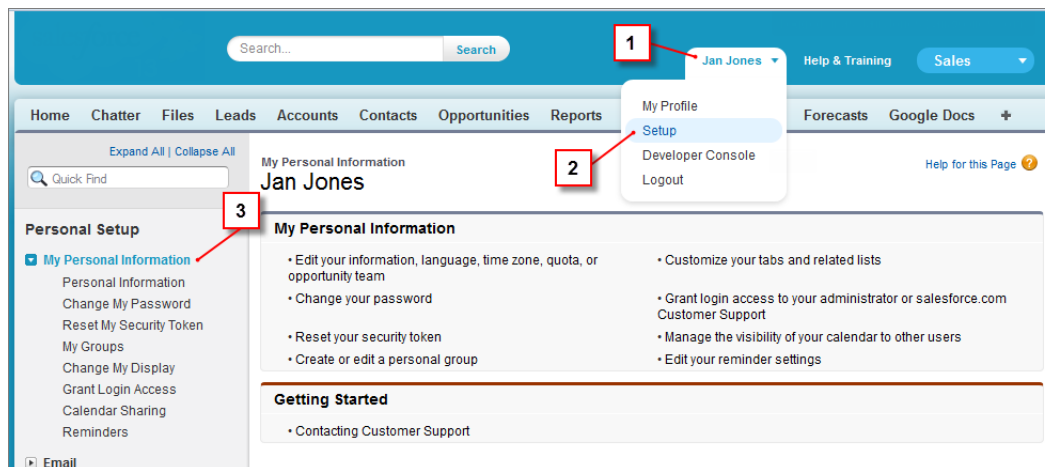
Search...
Search
1
Jan Jones
Help & Training
Sales
My Profile
Setup
Developer Console
Logout
2
3
Home Chatter Files Leads Accounts Contacts Opportunities Reports Forecasts Google Docs +

Expand All | Collapse All
Quick Find

Personal Setup
My Personal Information
Personal Information
Change My Password
Reset My Security Token
My Groups
Change My Display
Grant Login Access
Calendar Sharing
Reminders
Email

My Personal Information
Jan Jones
Help for this Page

My Personal Information
• Edit your information, language, time zone, quota, or opportunity team
• Change your password
• Reset your security token
• Create or edit a personal group
• Customize your tabs and related lists
• Grant login access to your administrator or salesforce.com Customer Support
• Manage the visibility of your calendar to other users
• Edit your reminder settings

Getting Started
• Contacting Customer Support